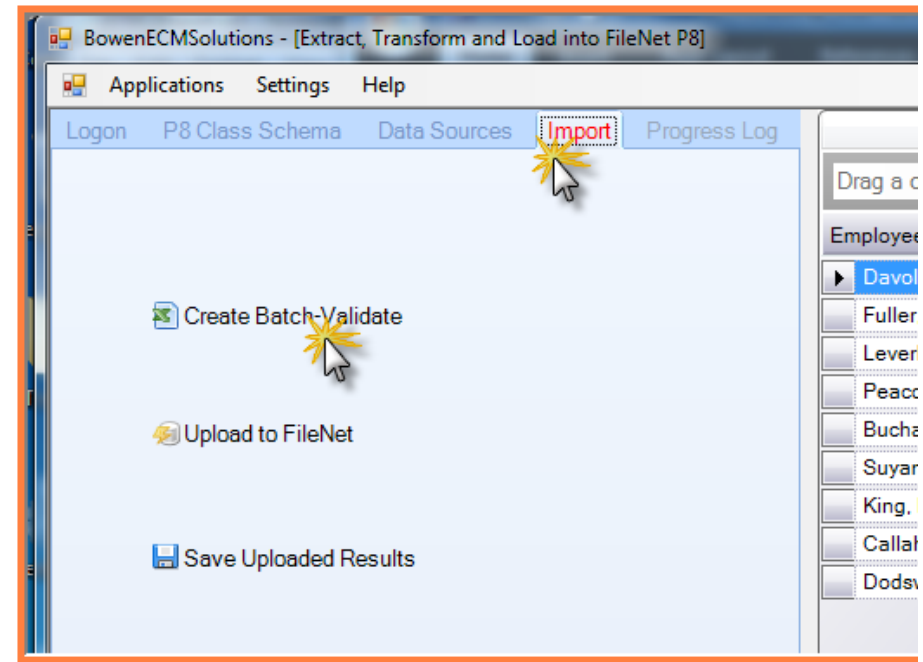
BowenECMSolutions - [Extract, Transform and Load into FileNet P8]

Applications Settings Help

Logon P8 Class Schema Data Sources Import Progress Log

Create Batch-Validate

Upload to FileNet

Save Uploaded Results

Drag a c

Employee

Davol

Fuller

Lever

Peaco

Bucha

Suyar

King,

Callah

Dodsw